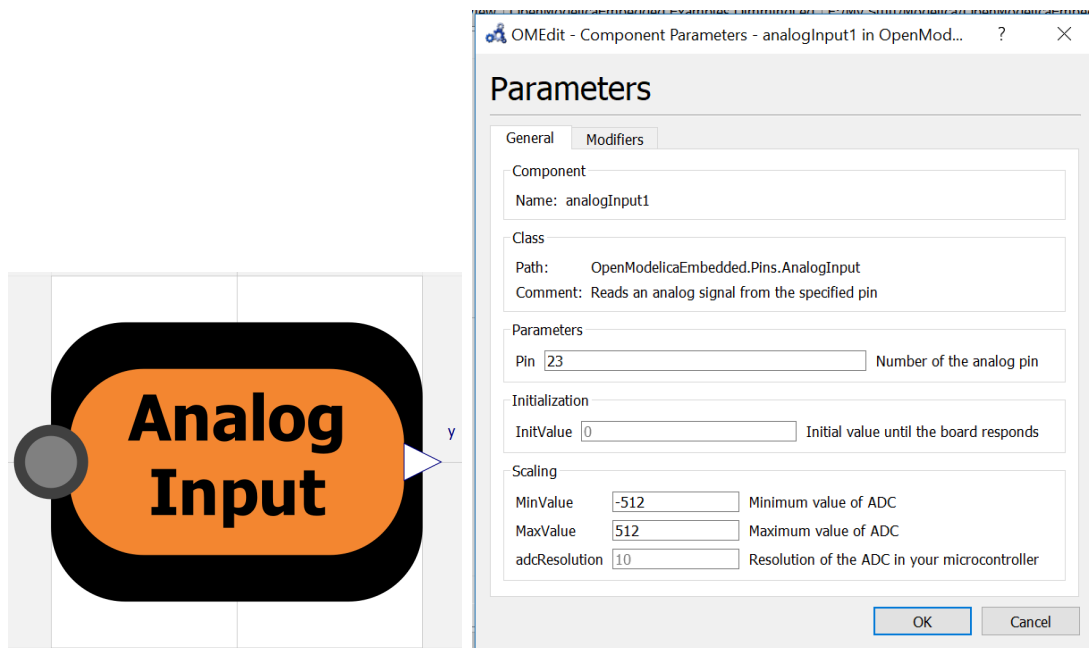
Analog Input

y

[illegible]

OMEdit - Component Parameters - analogInput1 in OpenMod...

?

Parameters

General

Modifiers

Component

Name: analogInput1

Class

Path: OpenModelicaEmbedded.Pins.AnalogInput

Comment: Reads an analog signal from the specified pin

Parameters

Pin 23 Number of the analog pin

Initialization

InitValue 0 Initial value until the board responds

Scaling

MinValue -512 Minimum value of ADC

MaxValue 512 Maximum value of ADC

adcResolution 10 Resolution of the ADC in your microcontroller

OK

Cancel